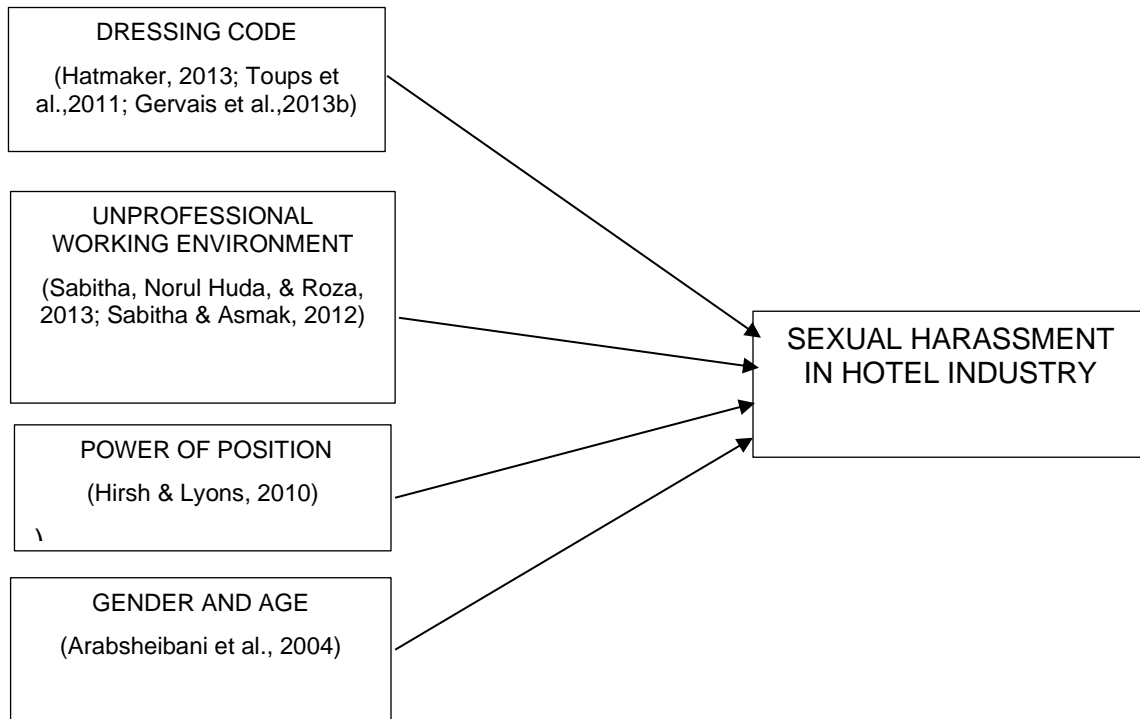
DRESSING CODE

(Hatmaker, 2013; Toups et al.,2011; Gervais et al.,2013b)

UNPROFESSIONAL WORKING ENVIRONMENT

(Sabitha, Norul Huda, & Roza, 2013; Sabitha & Asmak, 2012)

POWER OF POSITION

(Hirsh & Lyons, 2010)

GENDER AND AGE

(Arabsheibani et al., 2004)

SEXUAL HARASSMENT IN HOTEL INDUSTRY